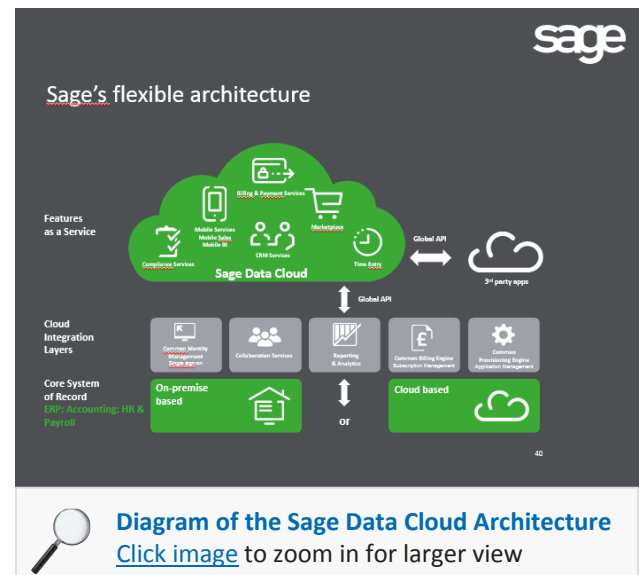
sage

Sage's flexible architecture

Features as a Service

Billing & Payment Services

Mobile Services
Mobile Sales
Mobile BI

Marketplace

CRM Services

Compliance Services

Time Entry

Sage Data Cloud

Global API

3rd party apps

Global API

Cloud Integration Layers

Common Identity Management
Single signon

Collaboration Services

Reporting & Analytics

Common Billing Engine
Subscription Management

Common Provisioning Engine
Application Management

Core System of Record
ERP; Accounting; HR & Payroll

On-premise based

or

Cloud based

40

Diagram of the Sage Data Cloud Architecture
Click image to zoom in for larger view